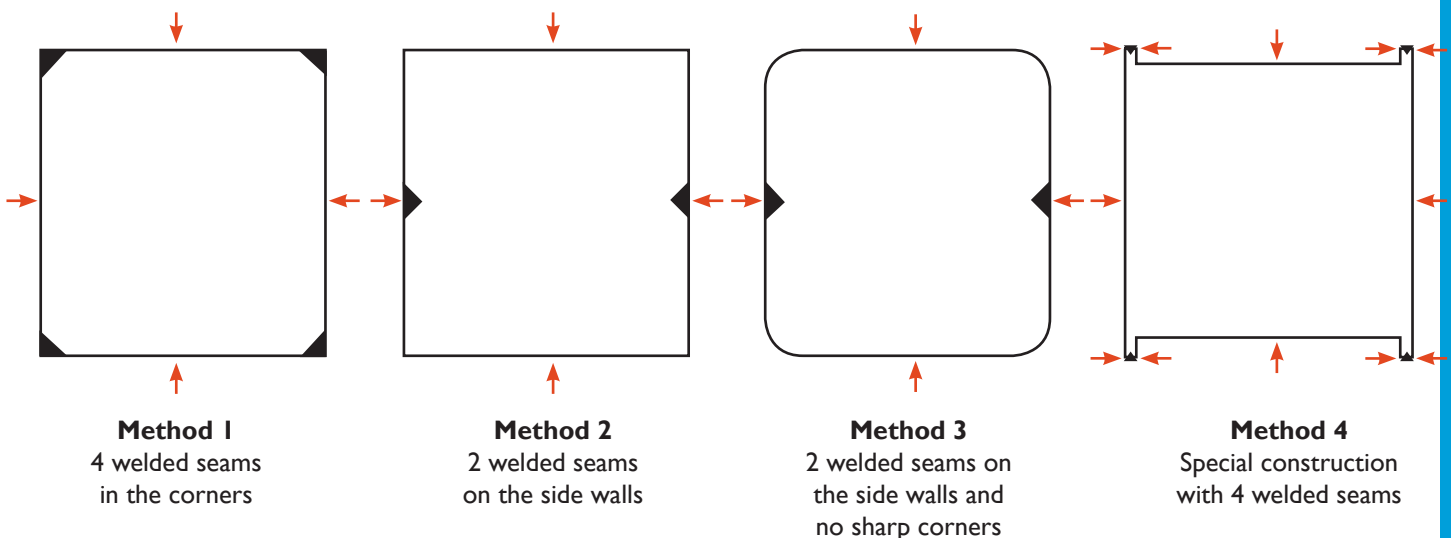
**Method 1**
4 welded seams in the corners

**Method 2**
2 welded seams on the side walls

**Method 3**
2 welded seams on the side walls and no sharp corners

**Method 4**
Special construction with 4 welded seams